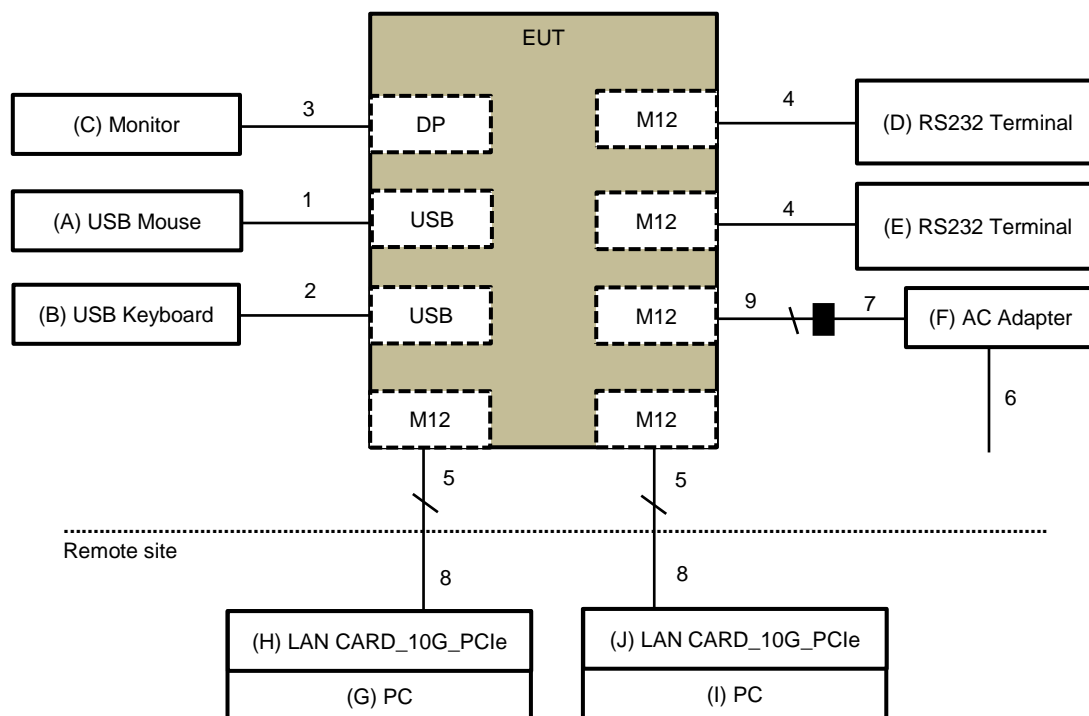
EUT

(C) Monitor

3

DP

M12

4

(D) RS232 Terminal

(A) USB Mouse

1

USB

M12

4

(E) RS232 Terminal

(B) USB Keyboard

2

USB

M12

9

7

(F) AC Adapter

6

M12

M12

5

5

Remote site

8

8

(H) LAN CARD_10G_PCIe

(G) PC

(J) LAN CARD_10G_PCIe

(I) PC